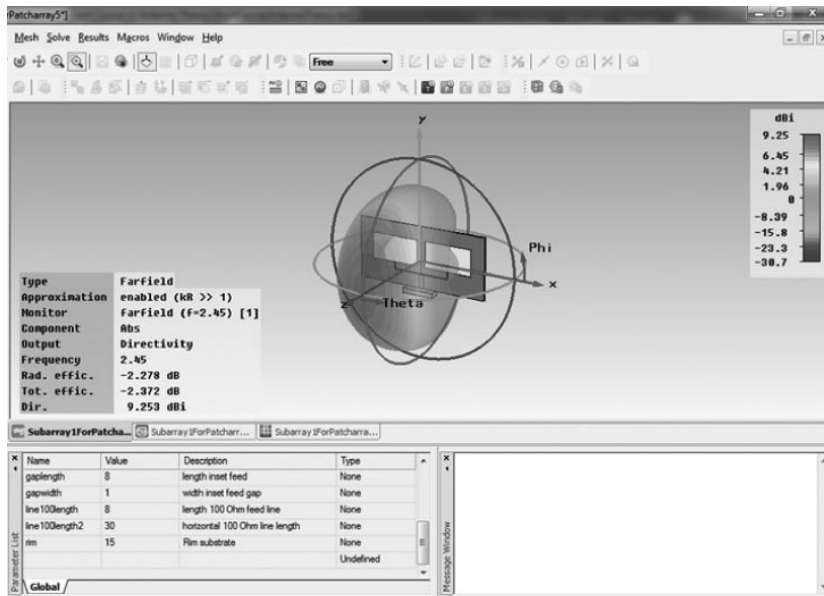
Patcharray5*]

Mesh Solve Results Macros Window Help

Free

dBi
9.25
6.45
4.21
1.96
0
-8.39
-15.8
-23.3
-30.7

y

Phi

x

z

Theta

| Type | Farfield |
|---|---|
| Approximation | enabled (kR >> 1) |
| Monitor | Farfield (f=2.45) [1] |
| Component | Abs |
| Output | Directivity |
| Frequency | 2.45 |
| Rad. effic. | -2.278 dB |
| Tot. effic. | -2.372 dB |
| Dir. | 9.253 dBi |

Subarray1ForPatcha... Subarray1ForPatcharr... Subarray1ForPatcharra...

| Name | Value | Description | Type |
|---|---|---|---|
| gaplength | 8 | length inset feed | None |
| gapwidth | 1 | width inset feed gap | None |
| line100length | 8 | length 100 Ohm feed line | None |
| line100length2 | 30 | horizontal 100 Ohm line length | None |
| rim | 15 | Rim substrate | None |
| | | | Undefined |

Parameter List

Global

Message Window